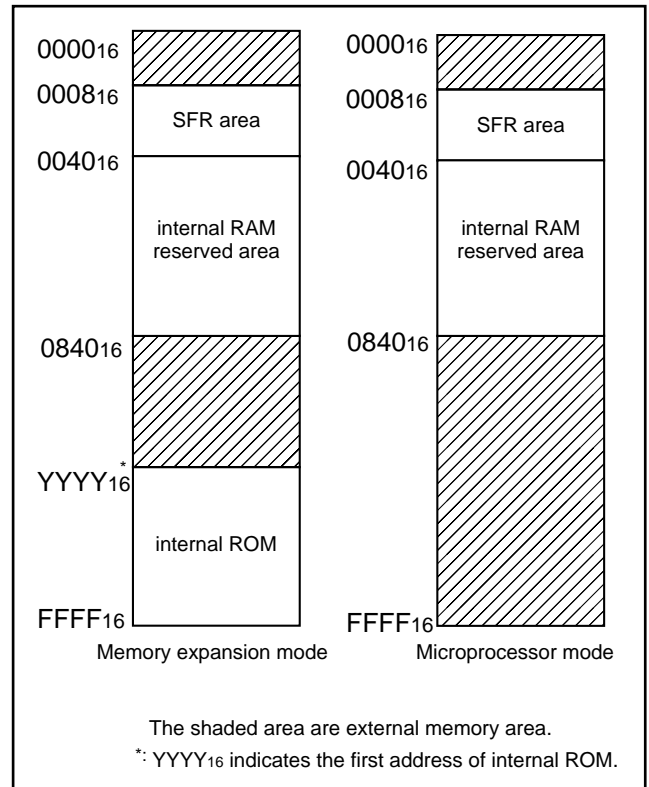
$0000_{16}$

$0008_{16}$

SFR area

$0040_{16}$

internal RAM reserved area

$0840_{16}$

$YYYY_{16}^{*}$

internal ROM

$FFFF_{16}$

Memory expansion mode

$0000_{16}$

$0008_{16}$

SFR area

$0040_{16}$

internal RAM reserved area

$0840_{16}$

$FFFF_{16}$

Microprocessor mode

The shaded area are external memory area.

*: $YYYY_{16}$ indicates the first address of internal ROM.